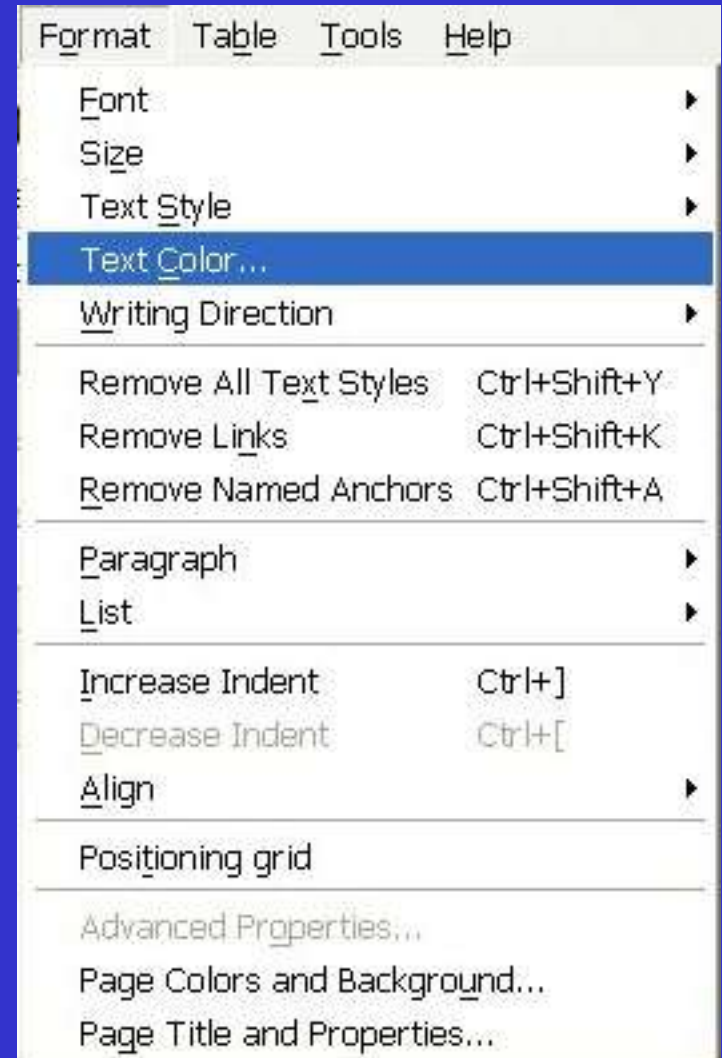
Format Table Tools Help

Font
Size
Text Style
Text Color...
Writing Direction

Remove All Text Styles Ctrl+Shift+Y
Remove Links Ctrl+Shift+K
Remove Named Anchors Ctrl+Shift+A

Paragraph
List

Increase Indent Ctrl+]
Decrease Indent Ctrl+[
Align

Positioning grid

Advanced Properties...
Page Colors and Background...
Page Title and Properties...